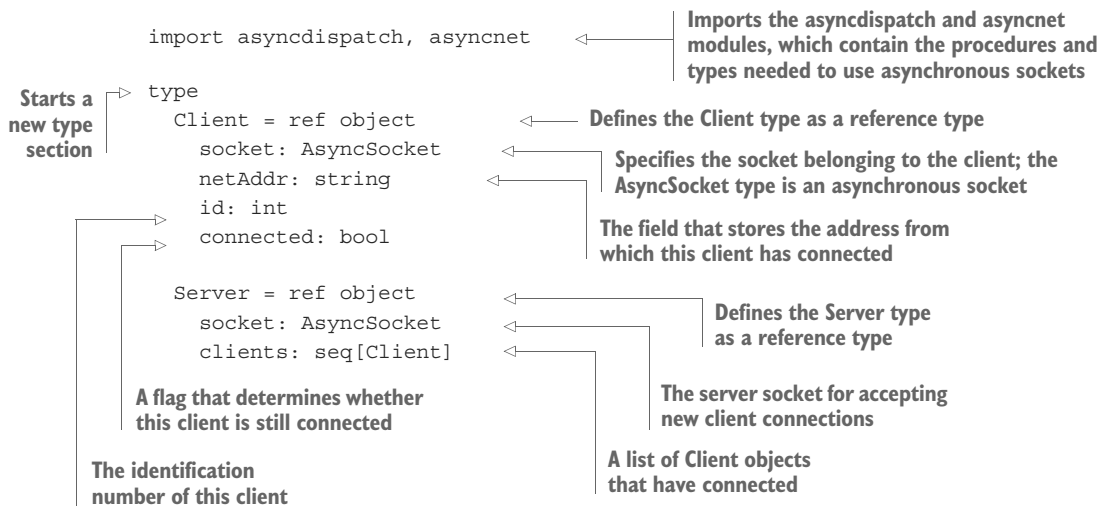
import asyncdispatch, asyncnet

Imports the asyncdispatch and asyncnet modules, which contain the procedures and types needed to use asynchronous sockets

Starts a new type section

type
  Client = ref object
    socket: AsyncSocket
    netAddr: string
    id: int
    connected: bool

  Server = ref object
    socket: AsyncSocket
    clients: seq[Client]

Defines the Client type as a reference type

Specifies the socket belonging to the client; the AsyncSocket type is an asynchronous socket

The field that stores the address from which this client has connected

Defines the Server type as a reference type

The server socket for accepting new client connections

A list of Client objects that have connected

A flag that determines whether this client is still connected

The identification number of this client